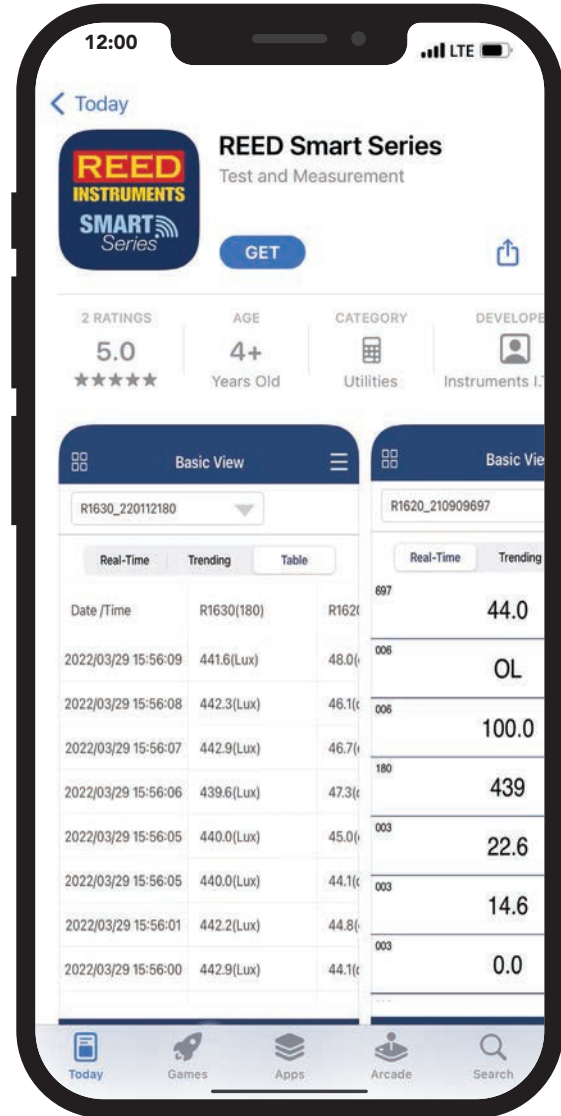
12:00

LTE

< Today

REED INSTRUMENTS SMART Series

REED Smart Series

Test and Measurement

GET

2 RATINGS
5.0
★★★★★

AGE
4+
Years Old

CATEGORY
Utilities

DEVELOPE
Instruments I.

Basic View

R1630_220112180

Real-Time | Trending | Table

| Date /Time | R1630(180) | R162 |
|---|---|---|
| 2022/03/29 15:56:09 | 441.6(Lux) | 48.0( |
| 2022/03/29 15:56:08 | 442.3(Lux) | 46.1( |
| 2022/03/29 15:56:07 | 442.9(Lux) | 46.7( |
| 2022/03/29 15:56:06 | 439.6(Lux) | 47.3( |
| 2022/03/29 15:56:05 | 440.0(Lux) | 45.0( |
| 2022/03/29 15:56:05 | 440.0(Lux) | 44.1( |
| 2022/03/29 15:56:01 | 442.2(Lux) | 44.8( |
| 2022/03/29 15:56:00 | 442.9(Lux) | 44.1( |

Basic Vie

R1620_210909697

Real-Time | Trending

697
44.0

006
OL

006
100.0

180
439

003
22.6

003
14.6

003
0.0

Today Games Apps Arcade Search